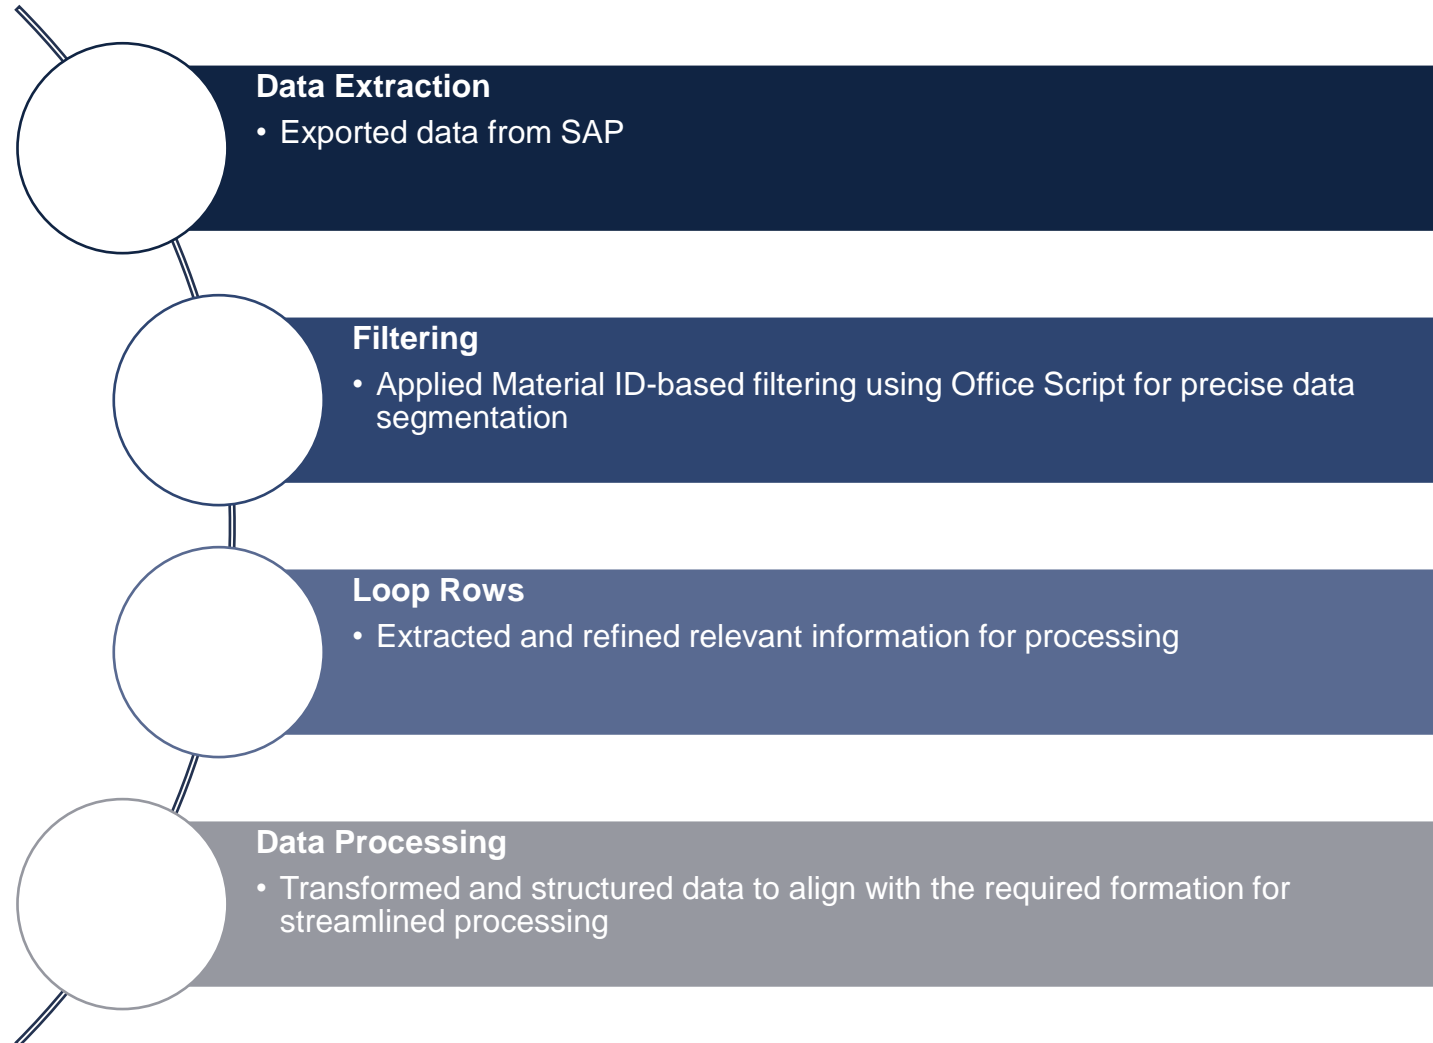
Data Extraction

• Exported data from SAP

Filtering

• Applied Material ID-based filtering using Office Script for precise data segmentation

Loop Rows

• Extracted and refined relevant information for processing

Data Processing

• Transformed and structured data to align with the required formation for streamlined processing